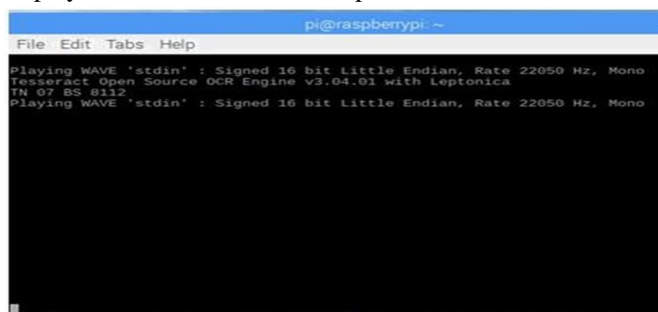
pi@raspberrypi: ~

File Edit Tabs Help

Playing WAVE 'stdin' : Signed 16 bit Little Endian, Rate 22050 Hz, Mono
Tesseract Open Source OCR Engine v3.04.01 with Leptonica
TN 07 BS 8112
Playing WAVE 'stdin' : Signed 16 bit Little Endian, Rate 22050 Hz, Mono